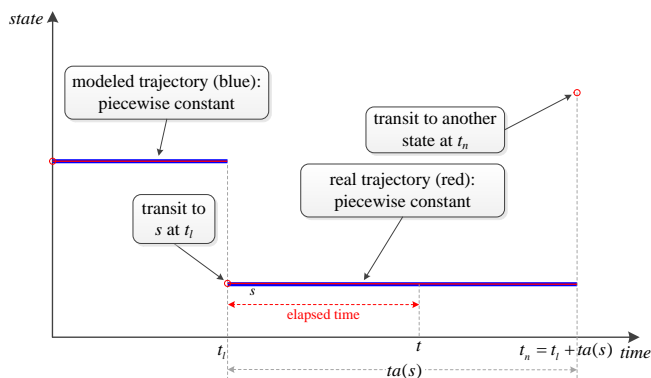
state

modeled trajectory (blue): piecewise constant

transit to another state at $t_n$

real trajectory (red): piecewise constant

transit to $s$ at $t_l$

$s$

elapsed time

$t_l$

$t$

$t_n = t_l + ta(s)$

time

$ta(s)$